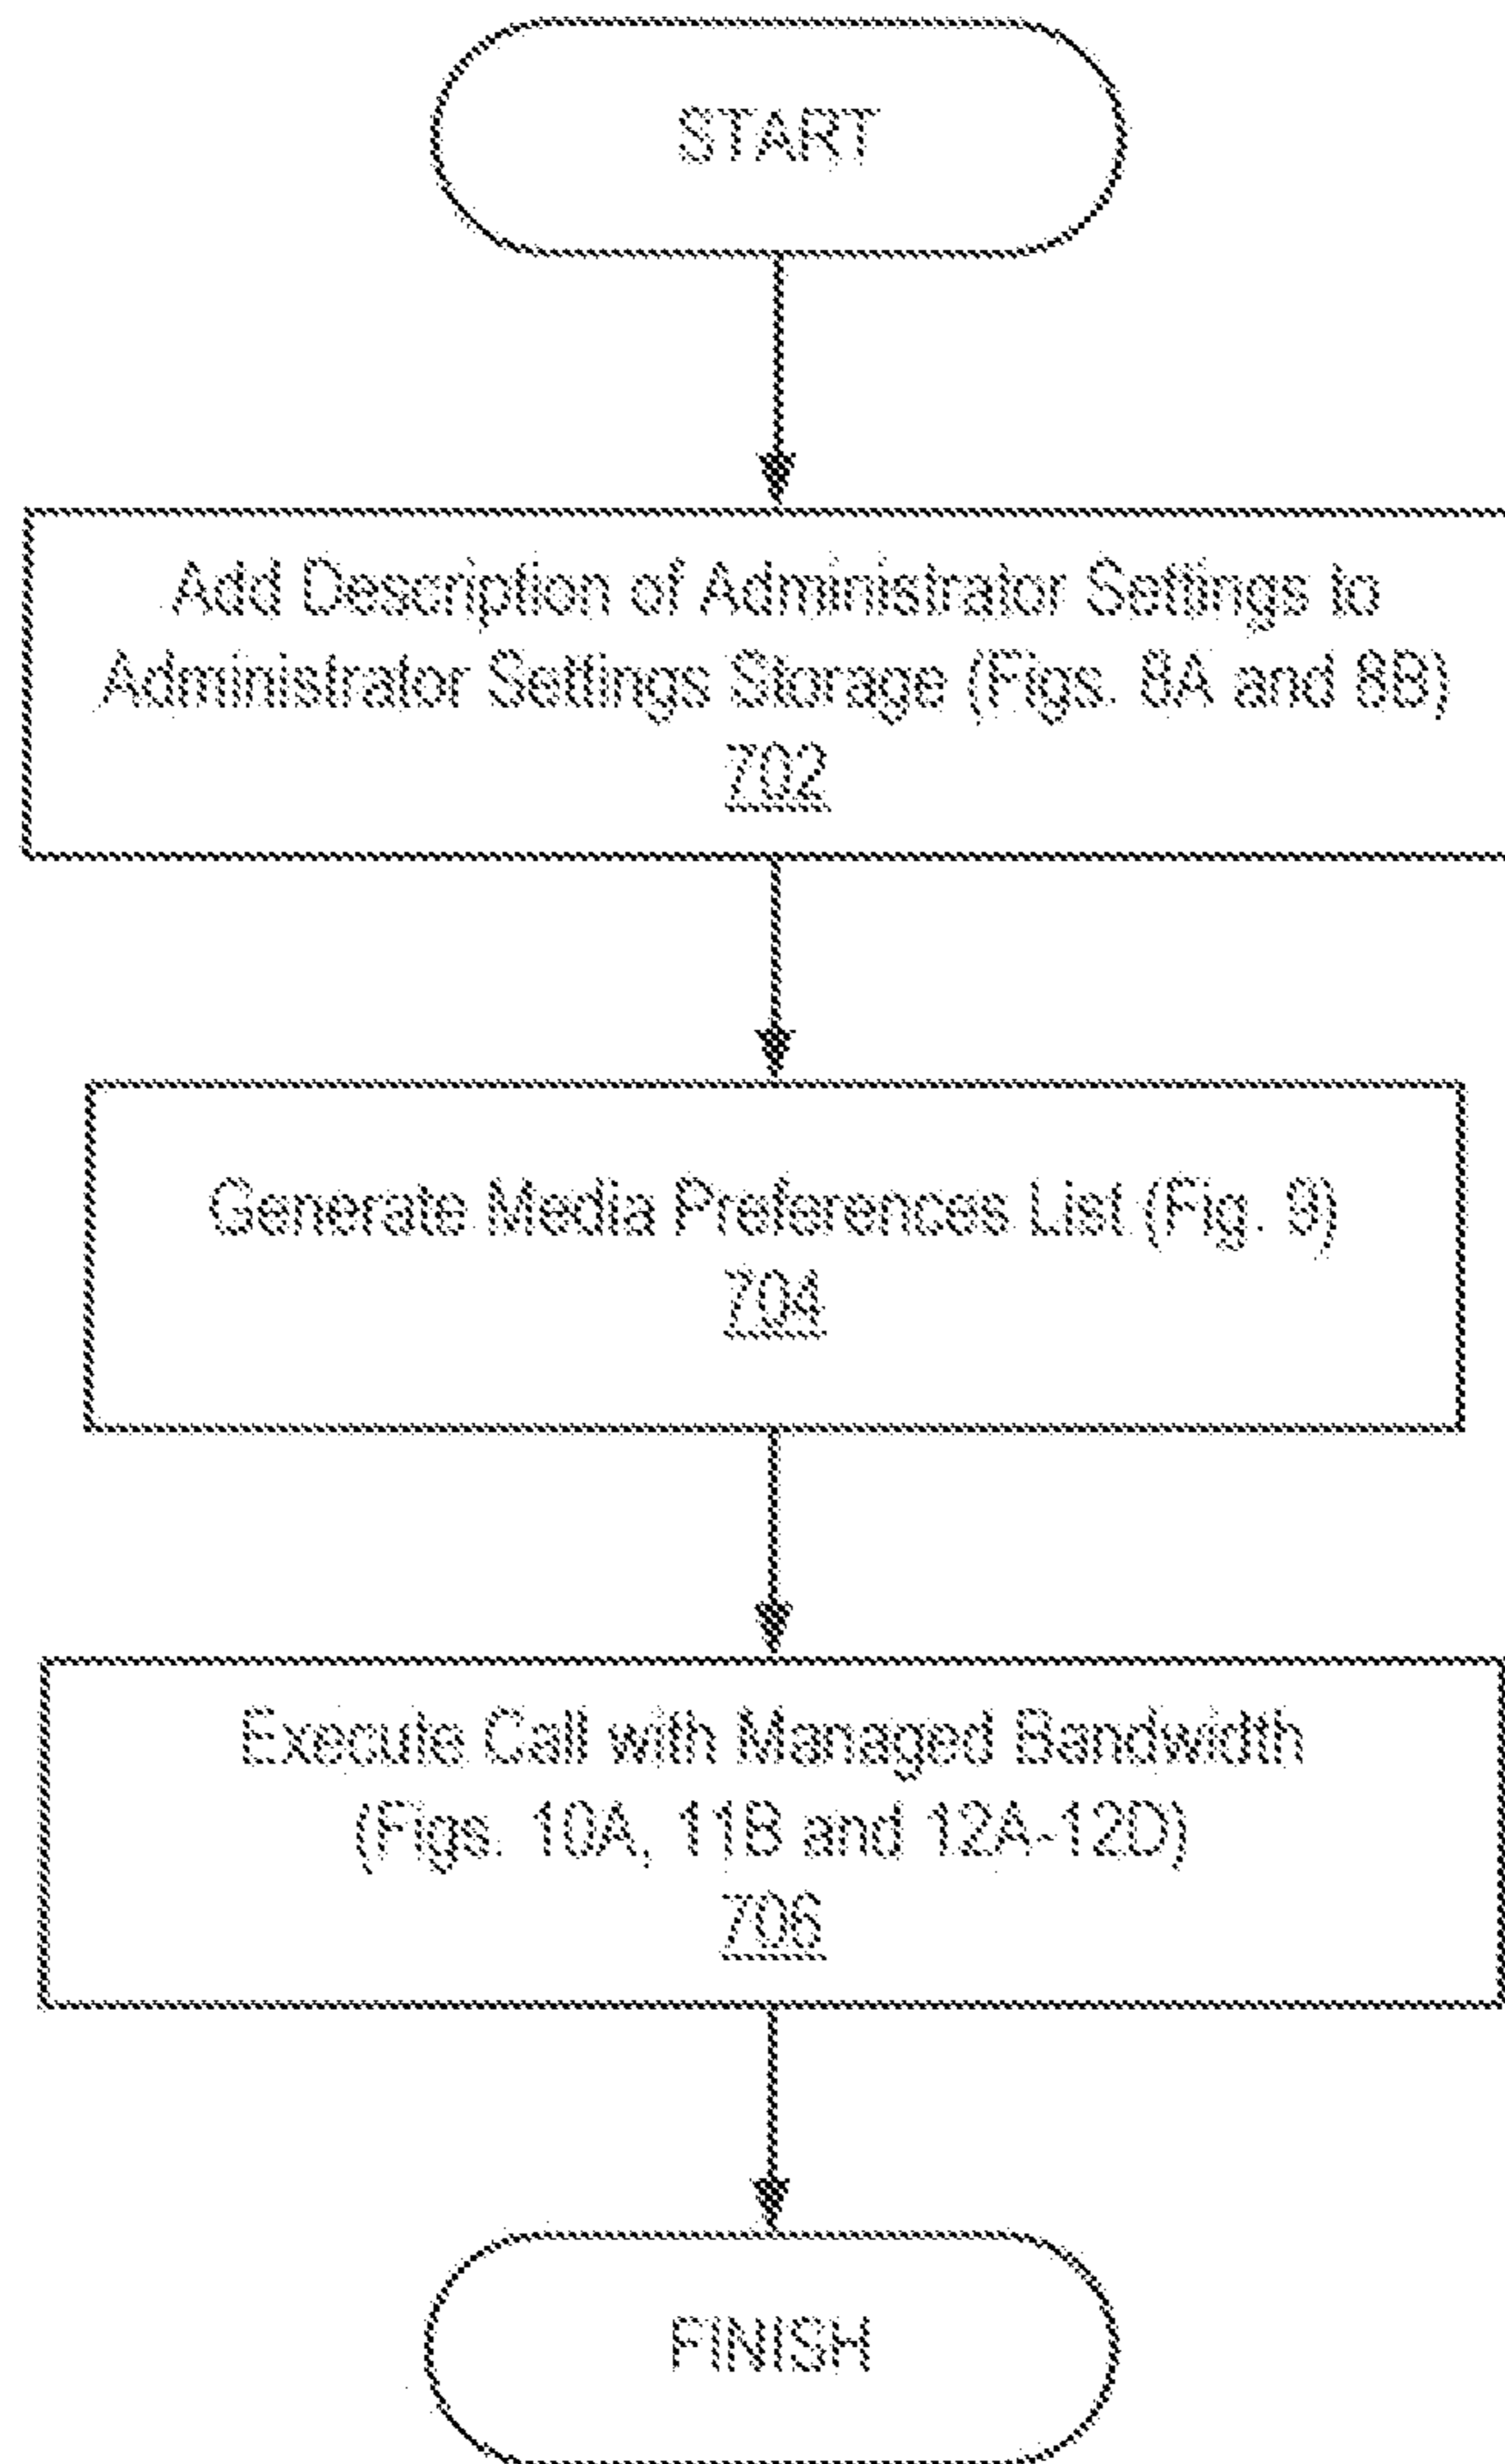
START

Add Description of Administrator Settings to Administrator Settings Storage (Figs. 8A and 8B)
702

Generate Media Preferences List (Fig. 9)
704

Execute Call with Managed Bandwidth (Figs. 10A, 11B and 12A-12D)
706

FINISH